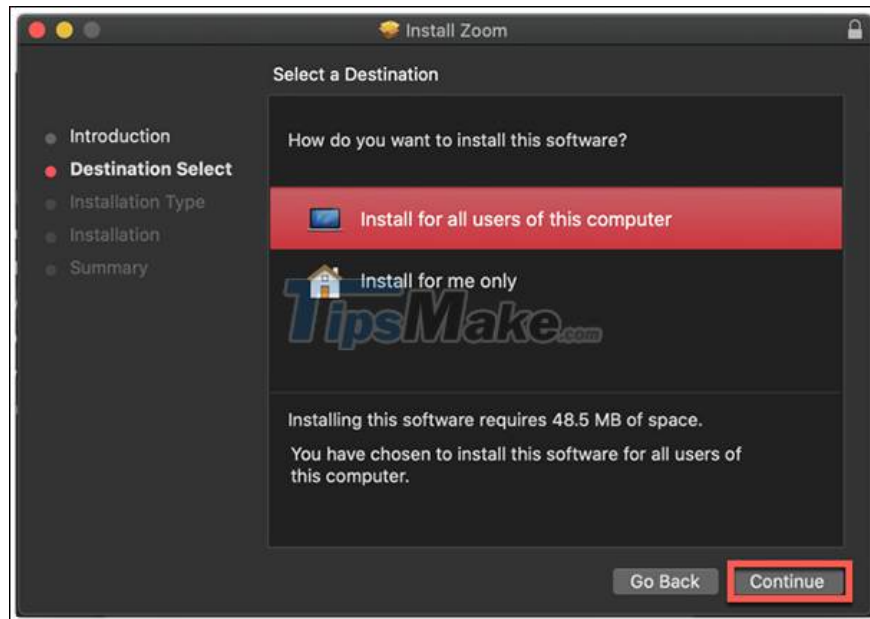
Install Zoom

Select a Destination

Introduction
Destination Select
Installation Type
Installation
Summary

How do you want to install this software?

Install for all users of this computer

Install for me only

TipsMake.com

Installing this software requires 48.5 MB of space.

You have chosen to install this software for all users of this computer.

Go Back
Continue